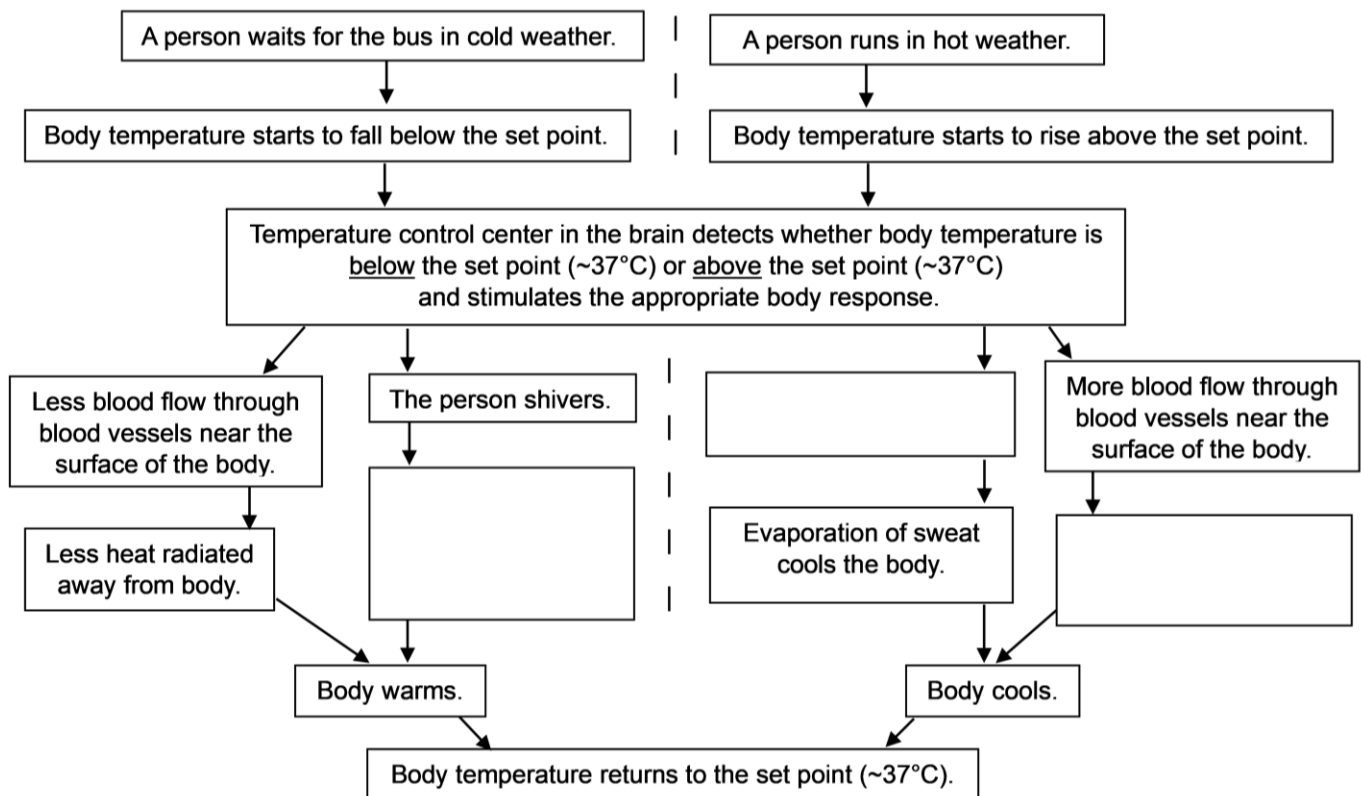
A person waits for the bus in cold weather.

A person runs in hot weather.

Body temperature starts to fall below the set point.

Body temperature starts to rise above the set point.

Temperature control center in the brain detects whether body temperature is below the set point (~37°C) or above the set point (~37°C) and stimulates the appropriate body response.

Less blood flow through blood vessels near the surface of the body.

The person shivers.

More blood flow through blood vessels near the surface of the body.

Less heat radiated away from body.

Evaporation of sweat cools the body.

Body warms.

Body cools.

Body temperature returns to the set point (~37°C).